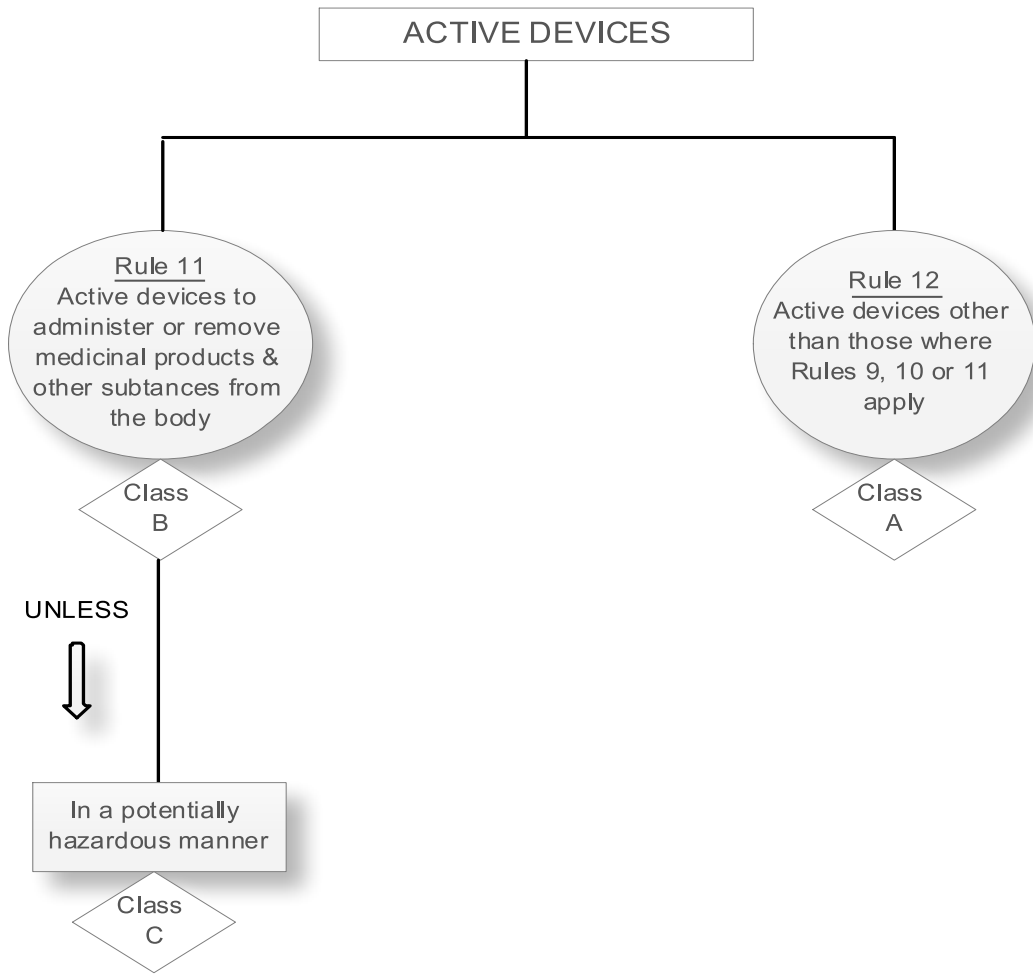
ACTIVE DEVICES

Rule 11
Active devices to administer or remove medicinal products & other subtances from the body

Class B

UNLESS

In a potentially hazardous manner

Class C

Rule 12
Active devices other than those where Rules 9, 10 or 11 apply

Class A